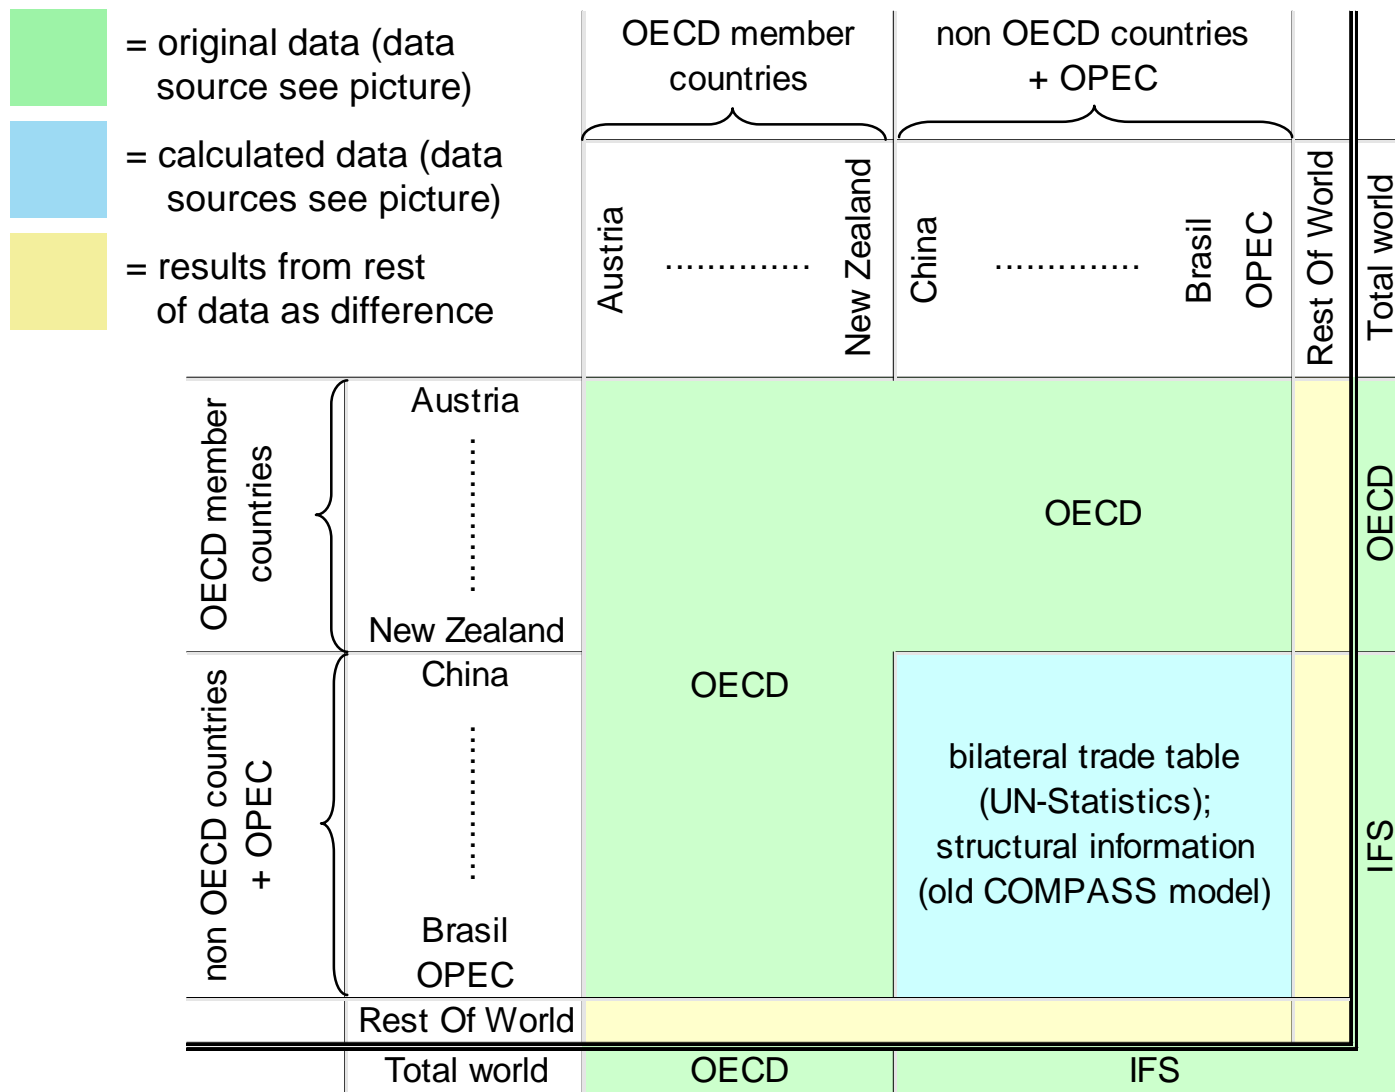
= original data (data source see picture)

= calculated data (data sources see picture)

= results from rest of data as difference

OECD member countries

non OECD countries + OPEC

Austria ............. New Zealand

China ............. Brasil

OPEC

Rest Of World

Total world

OECD member countries

Austria

New Zealand

non OECD countries + OPEC

China

Brasil

OPEC

OECD

OECD

bilateral trade table (UN-Statistics); structural information (old COMPASS model)

OECD

IFS

Rest Of World

Total world

OECD

IFS